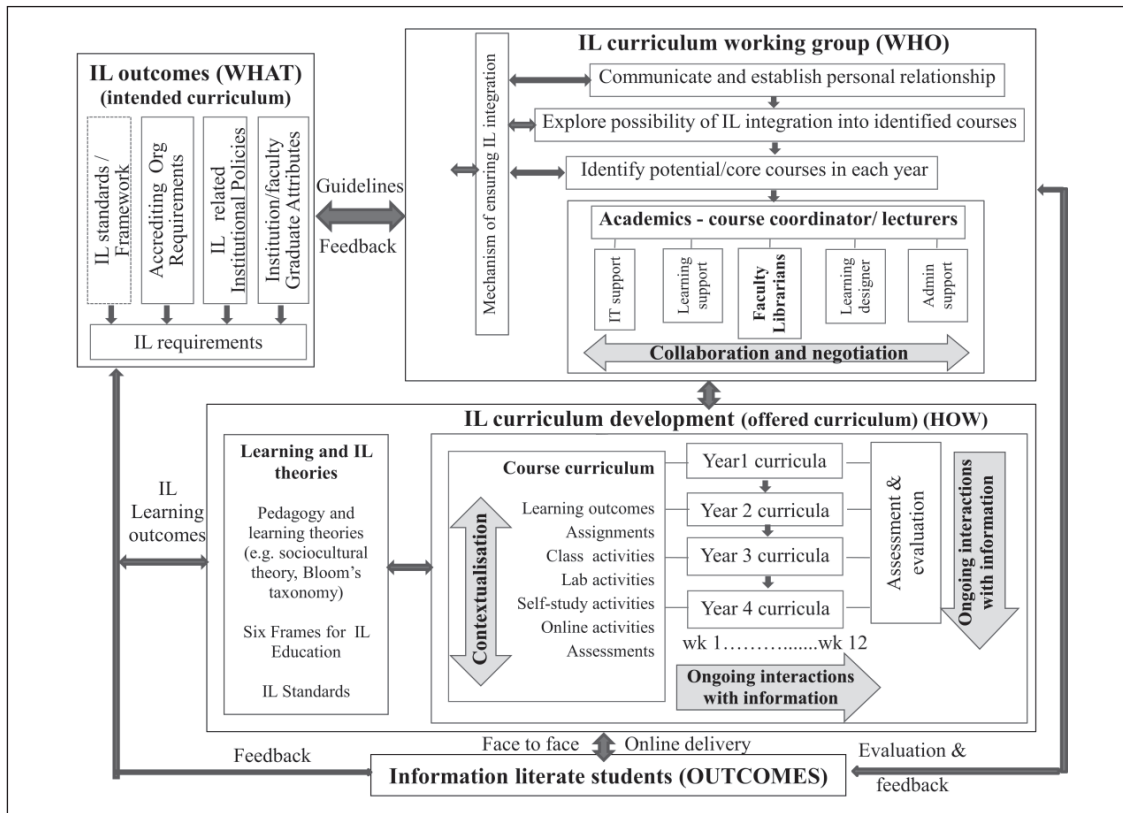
IL outcomes (WHAT)
(intended curriculum)

IL standards / Framework

Accrediting Org Requirements

IL related Institutional Policies

Institution/faculty Graduate Attributes

IL requirements

Guidelines

Feedback

IL curriculum working group (WHO)

Mechanism of ensuring IL integration

Communicate and establish personal relationship

Explore possibility of IL integration into identified courses

Identify potential/core courses in each year

Academics - course coordinator/ lecturers

IT support

Learning support

Faculty Librarians

Learning designer

Admin support

Collaboration and negotiation

IL curriculum development (offered curriculum) (HOW)

IL Learning outcomes

Learning and IL theories

Pedagogy and learning theories (e.g. sociocultural theory, Bloom's taxonomy)

Six Frames for IL Education

IL Standards

Contextualisation

Course curriculum

Learning outcomes
Assignments
Class activities
Lab activities
Self-study activities
Online activities
Assessments

Year1 curricula

Year 2 curricula

Year 3 curricula

Year 4 curricula

wk 1……….......wk 12

Assessment & evaluation

Ongoing interactions with information

Ongoing interactions with information

Feedback

Face to face

Online delivery

Information literate students (OUTCOMES)

Evaluation & feedback